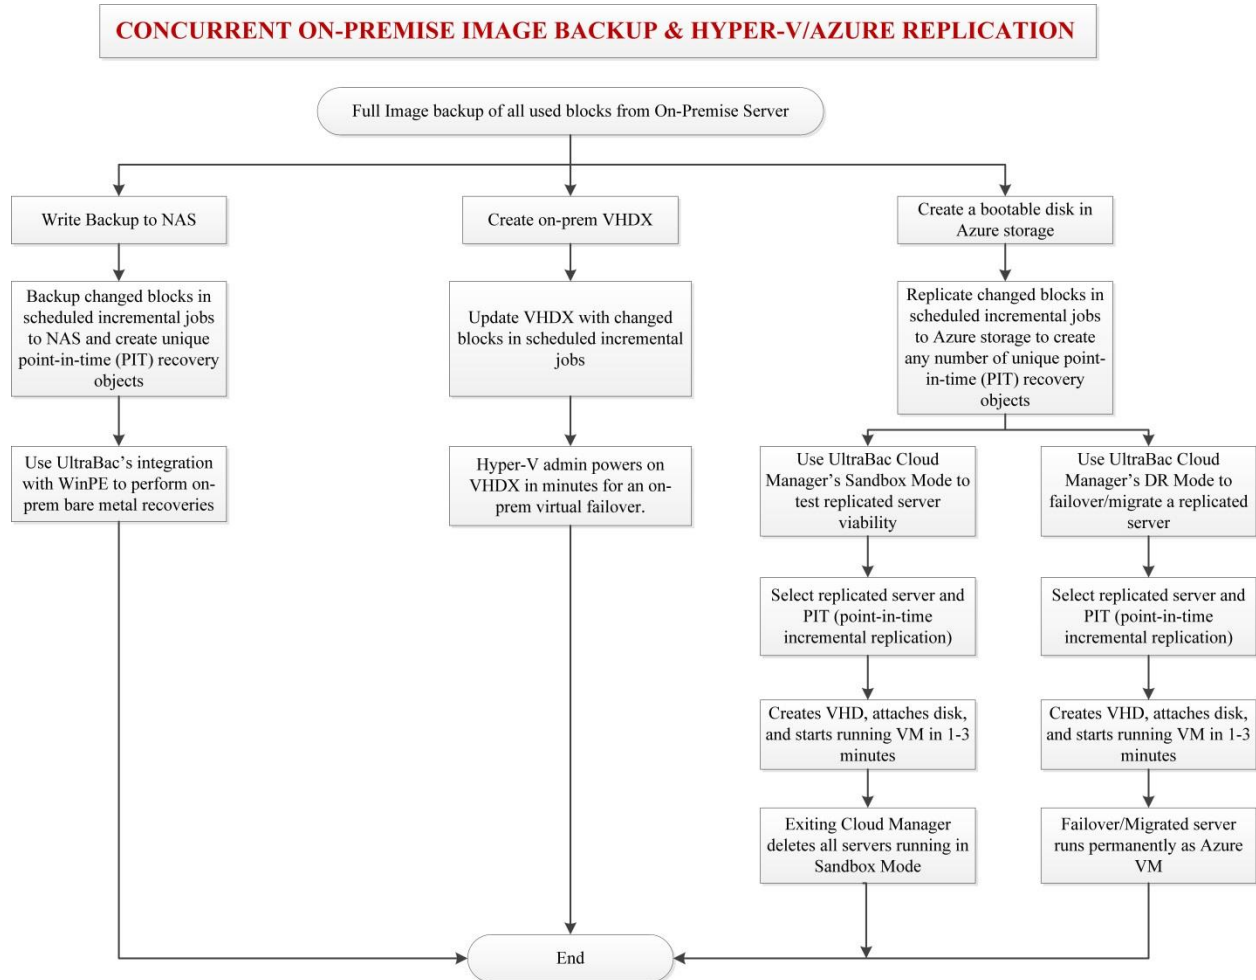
CONCURRENT ON-PREMISE IMAGE BACKUP & HYPER-V/AZURE REPLICATION

Full Image backup of all used blocks from On-Premise Server

Write Backup to NAS

Backup changed blocks in scheduled incremental jobs to NAS and create unique point-in-time (PIT) recovery objects

Use UltraBac's integration with WinPE to perform on-prem bare metal recoveries

Create on-prem VHDX

Update VHDX with changed blocks in scheduled incremental jobs

Hyper-V admin powers on VHDX in minutes for an on-prem virtual failover.

Create a bootable disk in Azure storage

Replicate changed blocks in scheduled incremental jobs to Azure storage to create any number of unique point-in-time (PIT) recovery objects

Use UltraBac Cloud Manager's Sandbox Mode to test replicated server viability

Select replicated server and PIT (point-in-time incremental replication)

Creates VHD, attaches disk, and starts running VM in 1-3 minutes

Exiting Cloud Manager deletes all servers running in Sandbox Mode

Use UltraBac Cloud Manager's DR Mode to failover/migrate a replicated server

Select replicated server and PIT (point-in-time incremental replication)

Creates VHD, attaches disk, and starts running VM in 1-3 minutes

Failover/Migrated server runs permanently as Azure VM

End